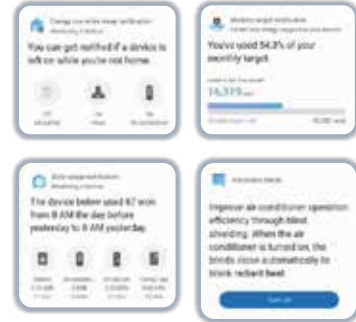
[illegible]

You can get notified if a device is left on while you're not home.

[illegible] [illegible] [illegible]

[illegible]

You've used 54.3% of your monthly target

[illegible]

16,319 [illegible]

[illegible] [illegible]

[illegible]

The device before used 67 won from 8 AM the day before yesterday to 8 AM yesterday.

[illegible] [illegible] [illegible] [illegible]

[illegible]

Improve air conditioner operation efficiency through blind shielding. When the air conditioner is turned on, the blinds close automatically to block radiant heat.

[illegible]